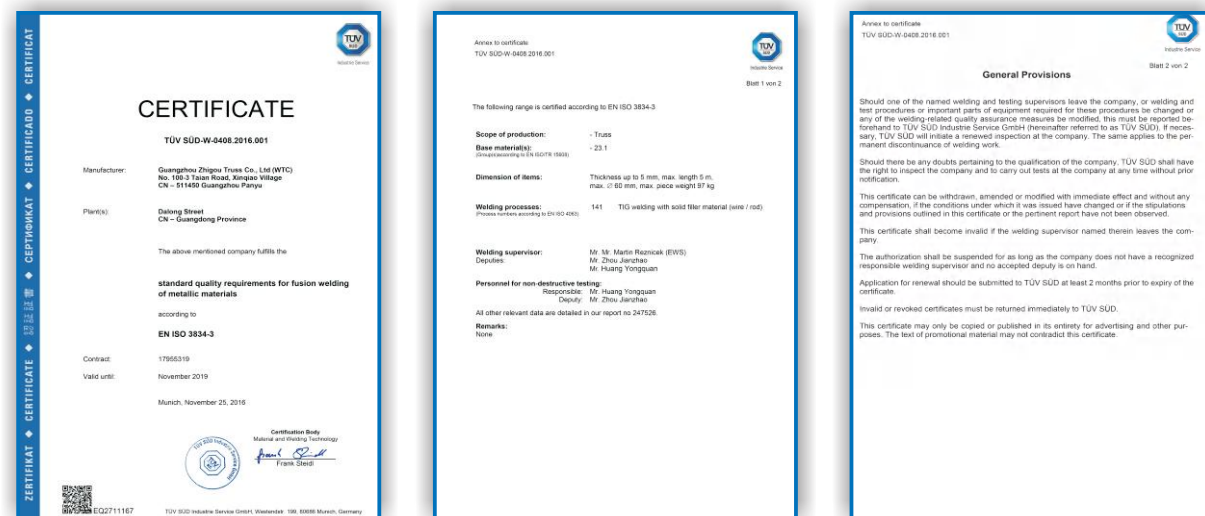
ZERTIFIKAT ◆ CERTIFICATE ◆ 認證證書 ◆ СЕРТИФИКАТ ◆ CERTIFICADO ◆ CERTIFICAT

TÜV SÜD
Industrie Service

CERTIFICATE

TÜV SÜD-W-0408.2016.001

Manufacturer: Guangzhou Zhigou Truss Co., Ltd (WTC)
No. 100-3 Taian Road, Xinqiao Village
CN – 511450 Guangzhou Panyu

Plant(s): Dalong Street
CN – Guangdong Province

The above mentioned company fulfills the

standard quality requirements for fusion welding of metallic materials

according to

EN ISO 3834-3

Contract: 17955319

Valid until: November 2019

Munich, November 25, 2016

Certification Body
Material and Welding Technology

Frank Steidl

EQ2711167

TÜV SÜD Industrie Service GmbH, Westendstr. 199, 80686 Munich, Germany

Annex to certificate
TÜV SÜD-W-0408.2016.001

TÜV SÜD
Industrie Service

Blatt 1 von 2

The following range is certified according to EN ISO 3834-3

Scope of production: - Truss

Base material(s): - 23.1
(Groups according to EN ISO/TR 15608)

Dimension of items: Thickness up to 5 mm, max. length 5 m, max. ∅ 60 mm, max. piece weight 97 kg

Welding processes: 141 TIG welding with solid filler material (wire / rod)
(Process numbers according to EN ISO 4063)

Welding supervisor: Mr. Mr. Martin Reznicek (EWS)
Deputies: Mr. Zhou Jianzhao
Mr. Huang Yongquan

Personnel for non-destructive testing:
Responsible: Mr. Huang Yongquan
Deputy: Mr. Zhou Jianzhao

All other relevant data are detailed in our report no 247526.

Remarks:
None

Annex to certificate
TÜV SÜD-W-0408.2016.001

TÜV SÜD
Industrie Service

Blatt 2 von 2

General Provisions

Should one of the named welding and testing supervisors leave the company, or welding and test procedures or important parts of equipment required for these procedures be changed or any of the welding-related quality assurance measures be modified, this must be reported beforehand to TÜV SÜD Industrie Service GmbH (hereinafter referred to as TÜV SÜD). If necessary, TÜV SÜD will initiate a renewed inspection at the company. The same applies to the permanent discontinuance of welding work.

Should there be any doubts pertaining to the qualification of the company, TÜV SÜD shall have the right to inspect the company and to carry out tests at the company at any time without prior notification.

This certificate can be withdrawn, amended or modified with immediate effect and without any compensation, if the conditions under which it was issued have changed or if the stipulations and provisions outlined in this certificate or the pertinent report have not been observed.

This certificate shall become invalid if the welding supervisor named therein leaves the company.

The authorization shall be suspended for as long as the company does not have a recognized responsible welding supervisor and no accepted deputy is on hand.

Application for renewal should be submitted to TÜV SÜD at least 2 months prior to expiry of the certificate.

Invalid or revoked certificates must be returned immediately to TÜV SÜD.

This certificate may only be copied or published in its entirety for advertising and other purposes. The text of promotional material may not contradict this certificate.